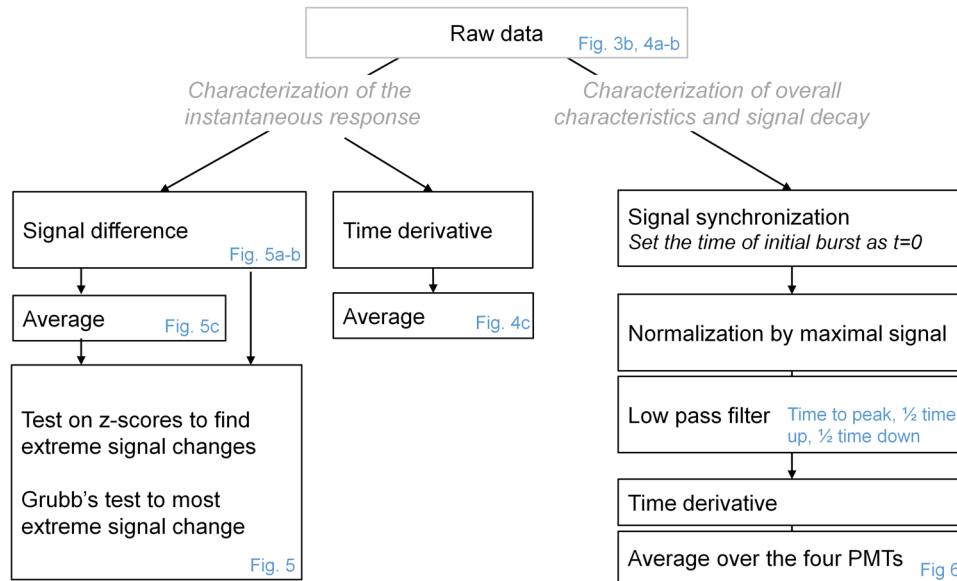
Raw data
Fig. 3b, 4a-b

Characterization of the instantaneous response

Characterization of overall characteristics and signal decay

Signal difference
Fig. 5a-b

Average
Fig. 5c

Test on z-scores to find extreme signal changes

Grubb's test to most extreme signal change
Fig. 5

Time derivative

Average
Fig. 4c

Signal synchronization
Set the time of initial burst as t=0

Normalization by maximal signal

Low pass filter
Time to peak, ½ time up, ½ time down

Time derivative

Average over the four PMTs
Fig 6